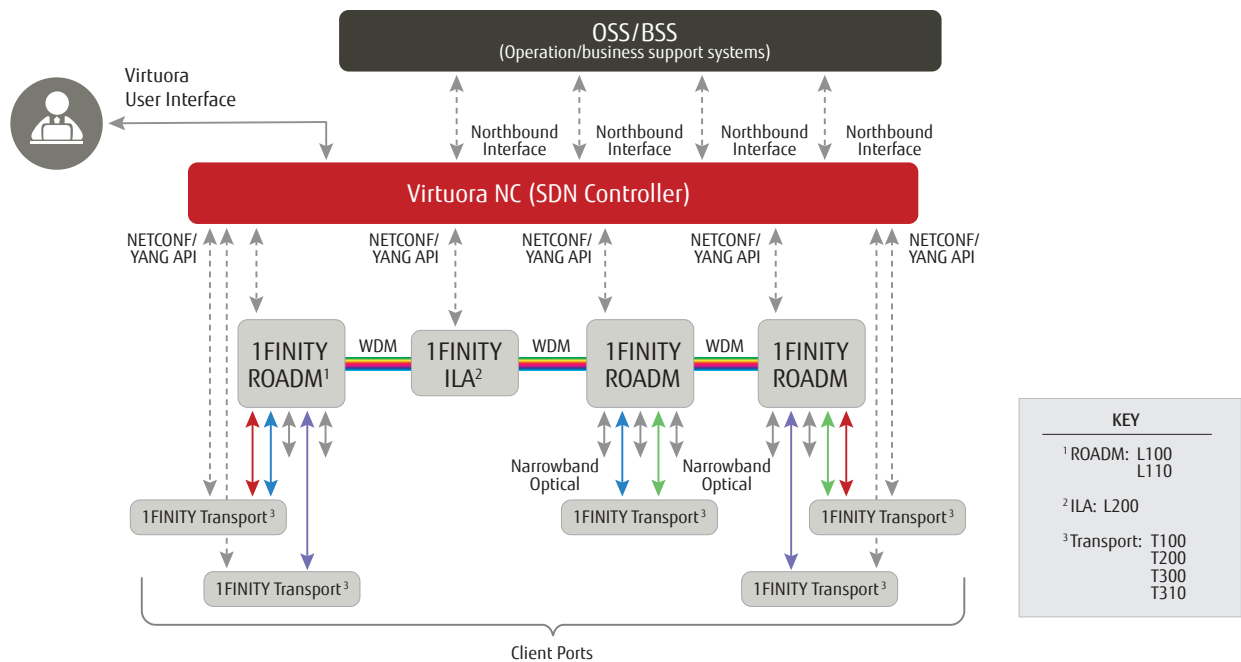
OSS/BSS
(Operation/business support systems)

Virtuora User Interface

Northbound Interface
Northbound Interface
Northbound Interface
Northbound Interface

Virtuora NC (SDN Controller)

NETCONF/ YANG API
NETCONF/ YANG API
NETCONF/ YANG API
NETCONF/ YANG API
NETCONF/ YANG API

1FINITY ROADM$^1$
WDM
1FINITY ILA$^2$
WDM
1FINITY ROADM
WDM
1FINITY ROADM

Narrowband Optical
Narrowband Optical

1FINITY Transport$^3$
1FINITY Transport$^3$
1FINITY Transport$^3$
1FINITY Transport$^3$
1FINITY Transport$^3$

Client Ports

KEY
$^1$ROADM: L100
L110
$^2$ILA: L200
$^3$Transport: T100
T200
T300
T310